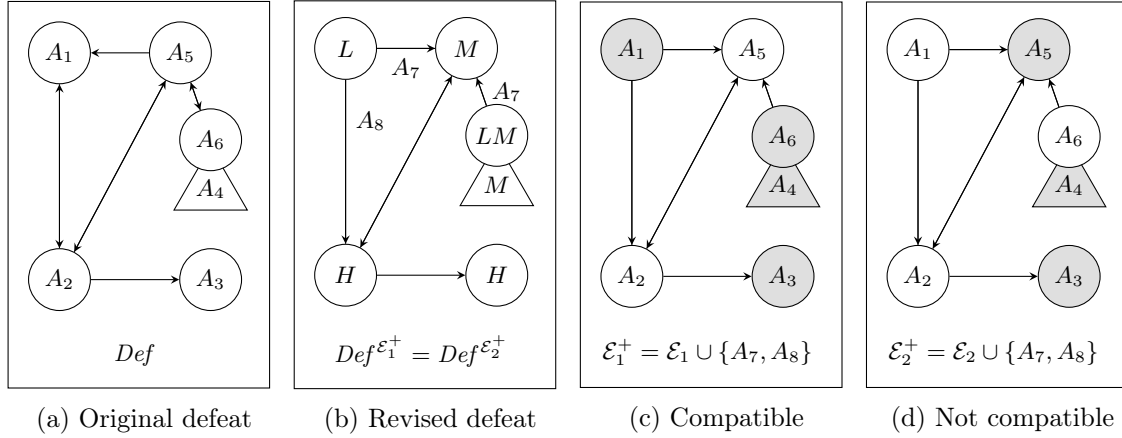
$A_1$ $A_5$ $A_6$ $A_4$ $A_2$ $A_3$

$Def$

(a) Original defeat

$L$ $M$ $A_7$ $A_7$ $A_8$ $LM$ $M$ $H$ $H$

$Def^{\mathcal{E}_1^+} = Def^{\mathcal{E}_2^+}$

(b) Revised defeat

$A_1$ $A_5$ $A_6$ $A_4$ $A_2$ $A_3$

$\mathcal{E}_1^+ = \mathcal{E}_1 \cup \{A_7, A_8\}$

(c) Compatible

$A_1$ $A_5$ $A_6$ $A_4$ $A_2$ $A_3$

$\mathcal{E}_2^+ = \mathcal{E}_2 \cup \{A_7, A_8\}$

(d) Not compatible